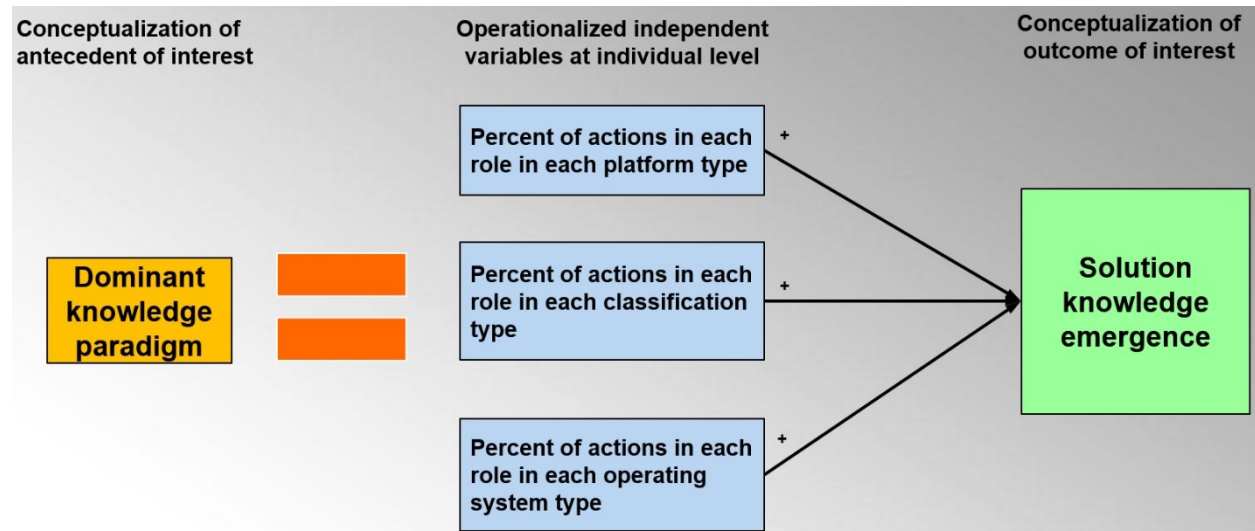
Conceptualization of antecedent of interest

Operationalized independent variables at individual level

Conceptualization of outcome of interest

Dominant knowledge paradigm

Percent of actions in each role in each platform type

+

Percent of actions in each role in each classification type

+

Percent of actions in each role in each operating system type

+

Solution knowledge emergence